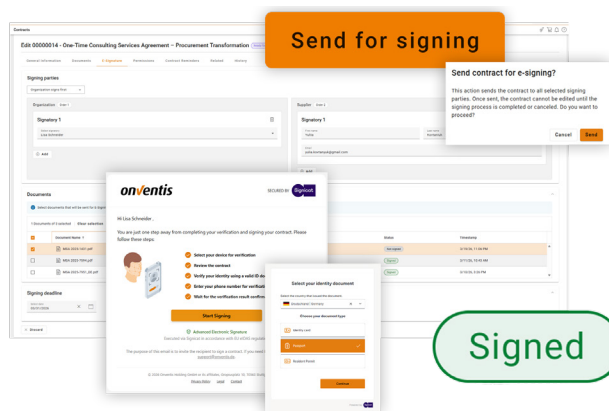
Contracts

Edit 00000014 - One-Time Consulting Services Agreement – Procurement Transformation

General information Documents E-Signature Permissions Contract Reminders Related History

Signing parties

Organization signs first

Organization

Signatory 1

Lisa Schneider

Add

Supplier

Signatory 1

Documents

Document Name

NDA-2025-101.pdf

NDA-2025-705.pdf

NDA-2025-761_001.pdf

Status

Not signed

Signed

Signed

Signing deadline

Discard

Send for signing

Send contract for e-signing?

This action sends the contract to all selected signing parties. Once sent, the contract cannot be edited until the signing process is completed or canceled. Do you want to proceed?

Cancel Send

onventis

SECURED BY Signicat

Hi Lisa Schneider,

You are just one step away from completing your verification and signing your contract. Please follow these steps:

Select your device for verification

Review the contract

Verify your identity using a valid ID document

Enter your phone number for verification

Wait for the verification result confirmation

Start Signing

Advanced Electronic Signature

Select your identity document

Germany

Choose your document type

Identity card

Passport

Resident Permit

Continue

Signed